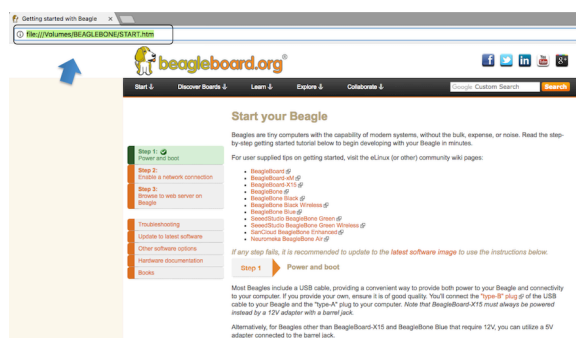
Getting started with Beagle ×

file:///Volumes/BEAGLEBONE/START.htm

beagleboard.org®

Start ↓ Discover Boards ↓ Learn ↓ Explore ↓ Collaborate ↓

Google Custom Search Search

Step 1: Power and boot

Step 2: Enable a network connection

Step 3: Browse to web server on Beagle

Troubleshooting

Update to latest software

Other software options

Hardware documentation

Books

Start your Beagle

Beagles are tiny computers with the capability of modern systems, without the bulk, expense, or noise. Read the step-by-step getting started tutorial below to begin developing with your Beagle in minutes.

For user supplied tips on getting started, visit the eLinux (or other) community wiki pages:

- BeagleBoard
- BeagleBoard-xM
- BeagleBoard-X15
- BeagleBone
- BeagleBone Black
- BeagleBone Black Wireless
- BeagleBone Blue
- SeeedStudio BeagleBone Green
- SeeedStudio BeagleBone Green Wireless
- SanCloud BeagleBone Enhanced
- Neuromeka BeagleBone Air

If any step fails, it is recommended to update to the latest software image to use the instructions below.

Step 1 Power and boot

Most Beagles include a USB cable, providing a convenient way to provide both power to your Beagle and connectivity to your computer. If you provide your own, ensure it is of good quality. You'll connect the "type-B" plug of the USB cable to your Beagle and the "type-A" plug to your computer. Note that BeagleBoard-X15 must always be powered instead by a 12V adapter with a barrel jack.

Alternatively, for Beagles other than BeagleBoard-X15 and BeagleBone Blue that require 12V, you can utilize a 5V adapter connected to the barrel jack.